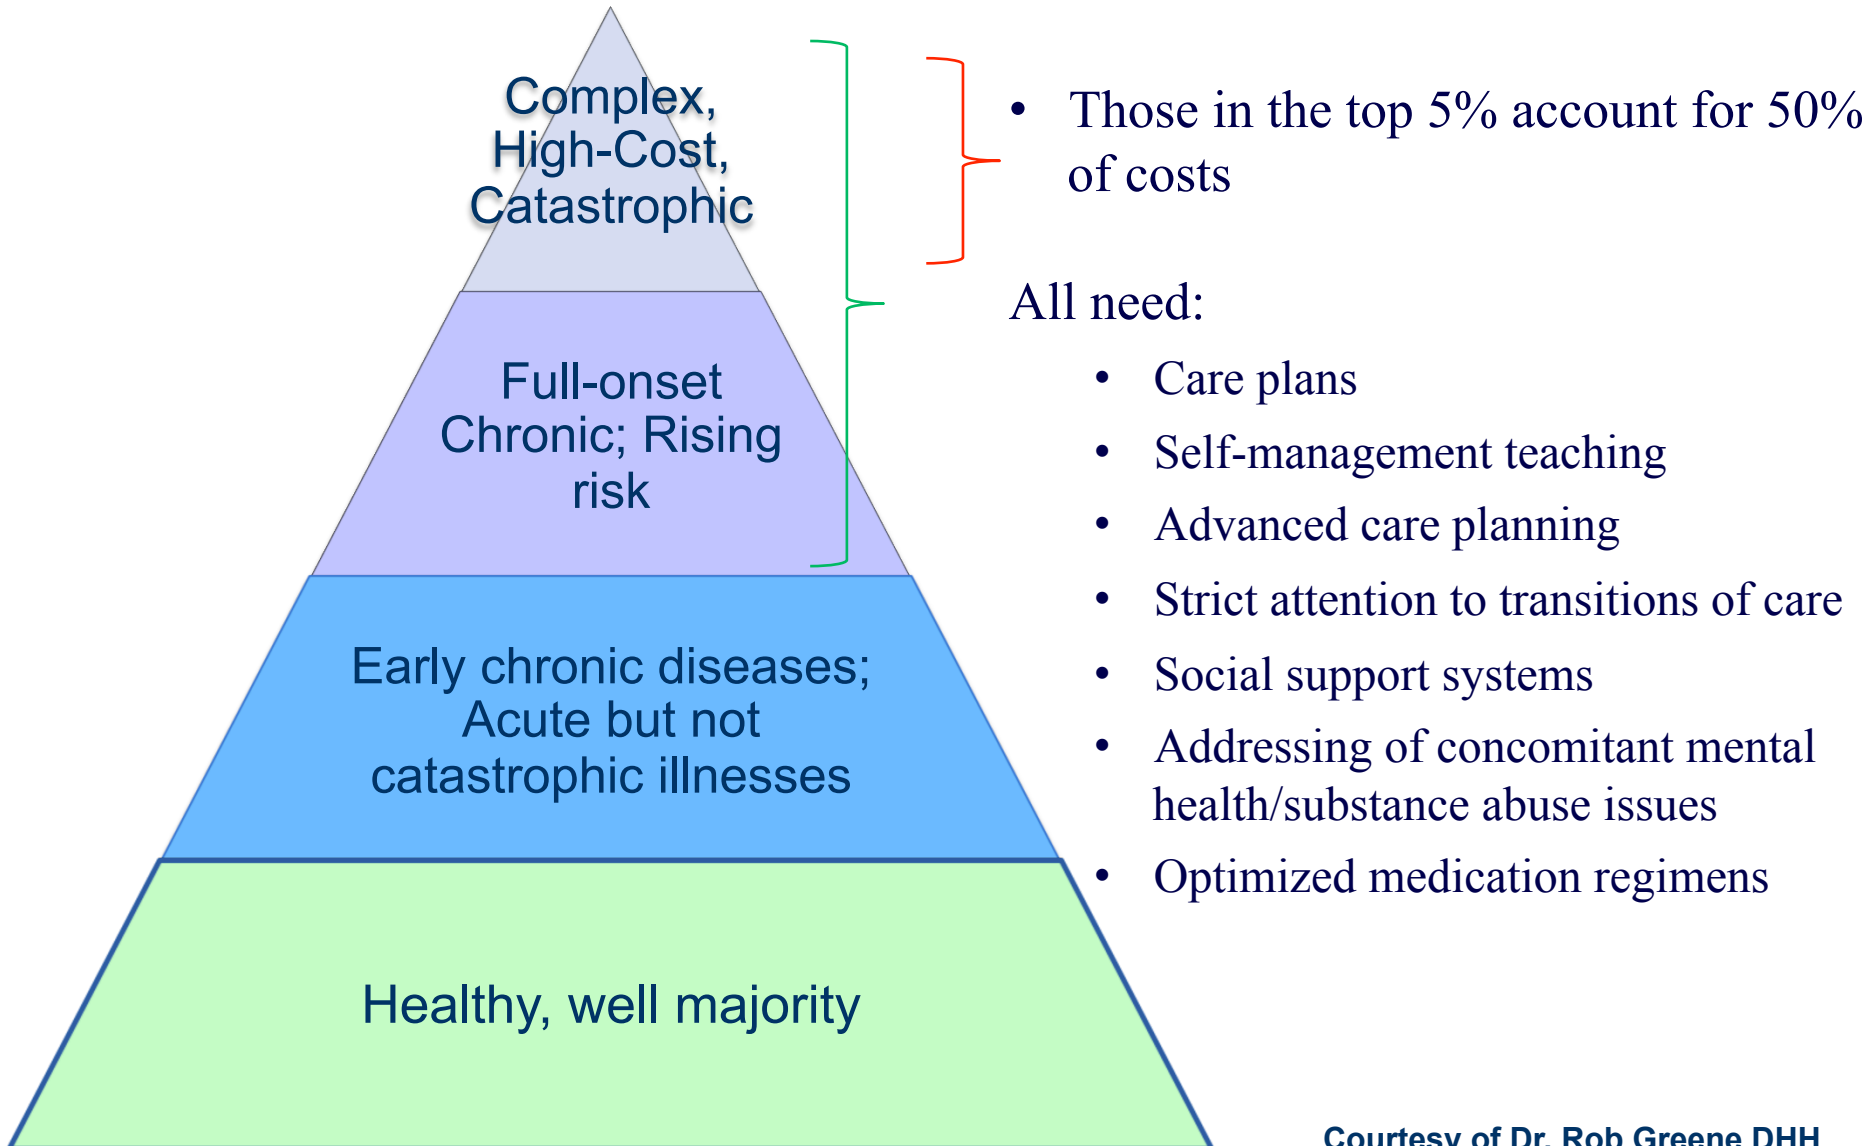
Complex, High-Cost, Catastrophic

Full-onset Chronic; Rising risk

Early chronic diseases; Acute but not catastrophic illnesses

Healthy, well majority

• Those in the top 5% account for 50% of costs

All need:

• Care plans
• Self-management teaching
• Advanced care planning
• Strict attention to transitions of care
• Social support systems
• Addressing of concomitant mental health/substance abuse issues
• Optimized medication regimens

Courtesy of Dr. Rob Greene DHH